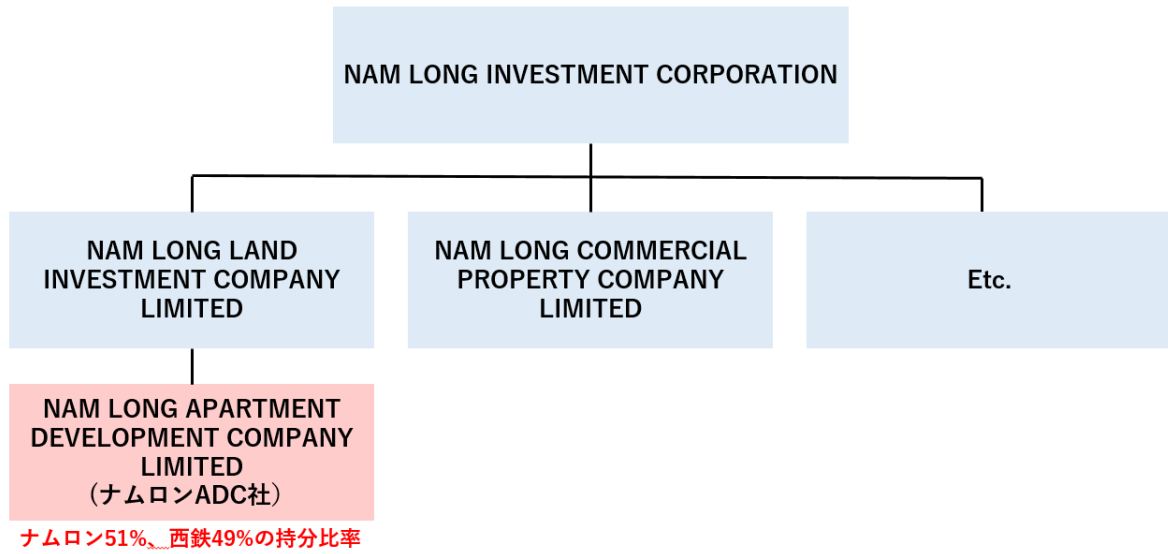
NAM LONG INVESTMENT CORPORATION

NAM LONG LAND INVESTMENT COMPANY LIMITED

NAM LONG COMMERCIAL PROPERTY COMPANY LIMITED

Etc.

NAM LONG APARTMENT DEVELOPMENT COMPANY LIMITED
（ナムロンADC社）

ナムロン51%、西鉄49%の持分比率